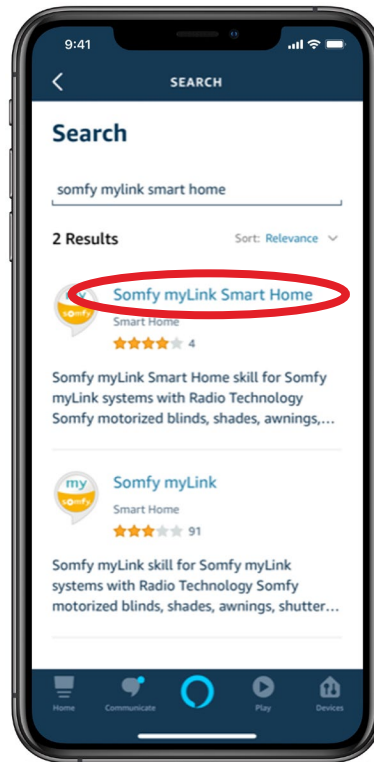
9:41

SEARCH

Search

somfy mylink smart home

2 Results

Sort: Relevance

somfy

Somfy myLink Smart Home

Smart Home

4

Somfy myLink Smart Home skill for Somfy myLink systems with Radio Technology Somfy motorized blinds, shades, awnings,...

my somfy

Somfy myLink

Smart Home

91

Somfy myLink skill for Somfy myLink systems with Radio Technology Somfy motorized blinds, shades, awnings, shutter...

Home

Communicate

Play

Devices